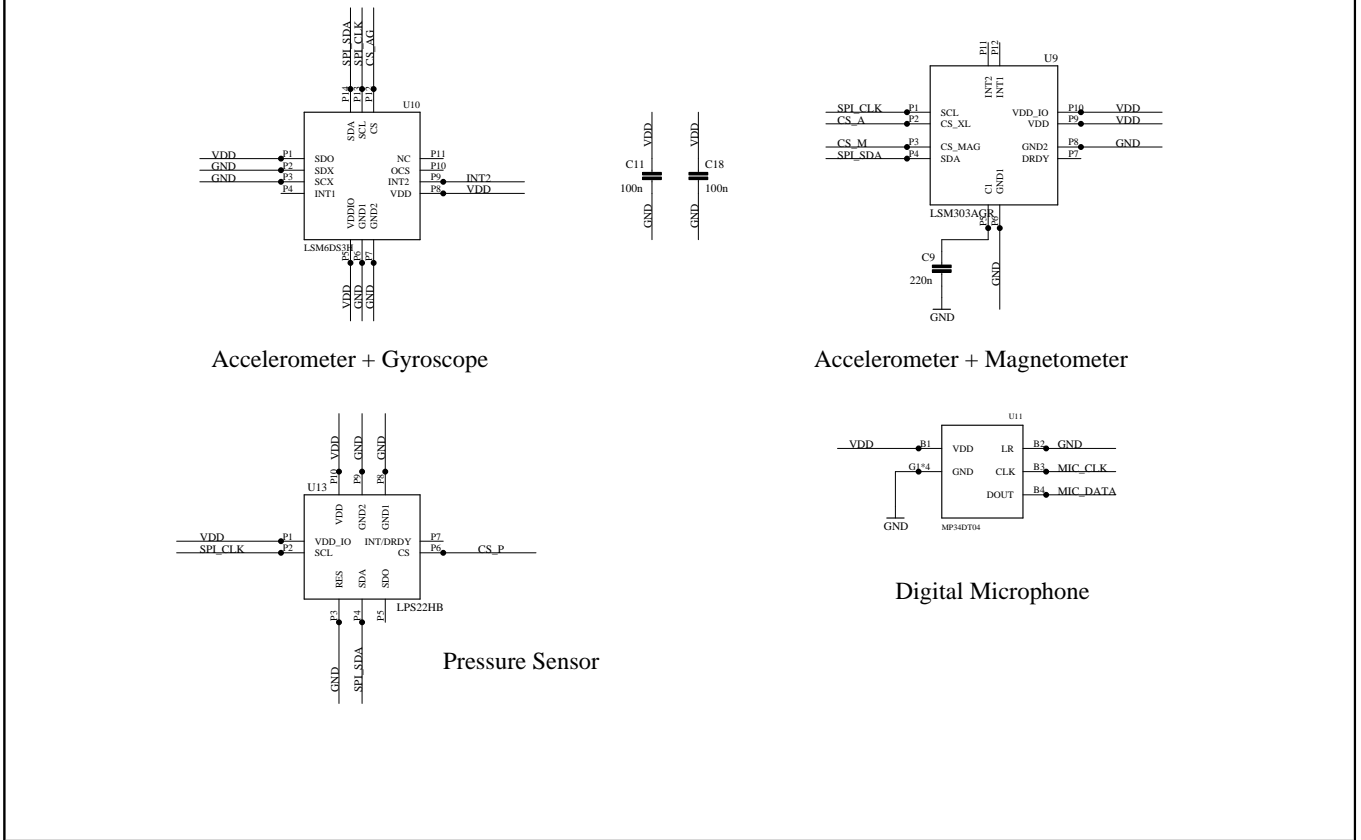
SPI_SDA
SPI_CLK
CS_AG
P14
P13
P12
U10
SDA
SCL
CS
VDD P1 SDO
GND P2 SDX
GND P3 SCX
P4 INT1
NC P11
OCS P10
INT2 P9 INT2
VDD P8 VDD
VDDIO
GND1
GND2
LSM6DS3H
P5
P6
P7
VDD
GND
GND

Accelerometer + Gyroscope

VDD
C11
100n
GND
VDD
C18
100n
GND

P11
P12
U9
INT2
INT1
SPI_CLK P1 SCL
CS_A P2 CS_XL
CS_M P3 CS_MAG
SPI_SDA P4 SDA
VDD_IO P10 VDD
VDD P9 VDD
GND2 P8 GND
DRDY P7
C1
GND1
LSM303AGR
P5
P6
C9
220n
GND
GND

Accelerometer + Magnetometer

P10 VDD
P9 GND
P8 GND
U13
VDD
GND2
GND1
VDD P1 VDD_IO
SPI_CLK P2 SCL
INT/DRDY P7
CS P6 CS_P
RES
SDA
SDO
LPS22HB
P3
P4
P5
GND
SPI_SDA

Pressure Sensor

U11
VDD B1 VDD
G1*4 GND
GND
LR B2 GND
CLK B3 MIC_CLK
DOUT B4 MIC_DATA
MP34DT04

Digital Microphone